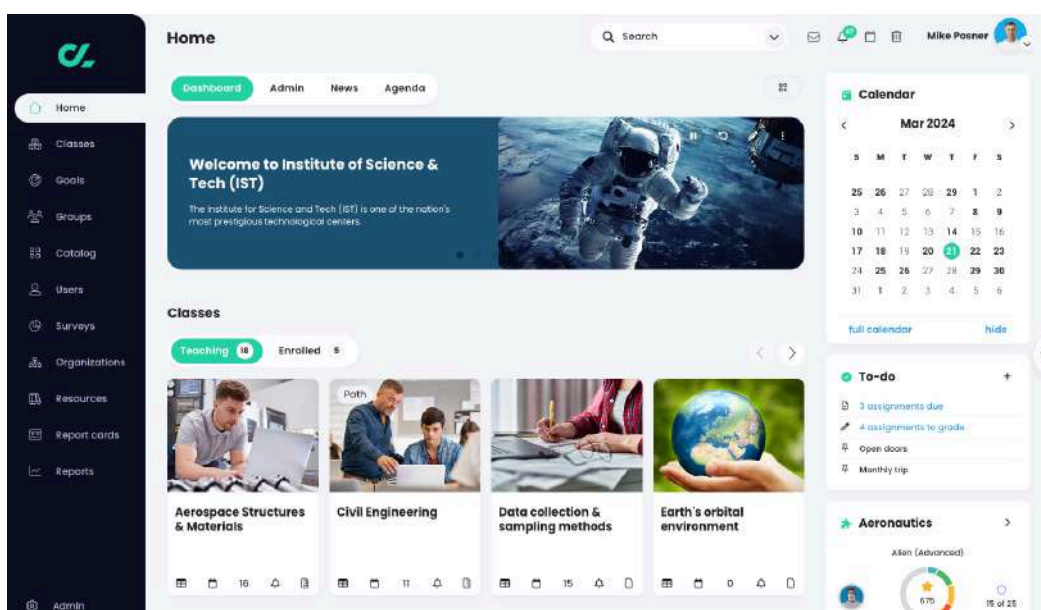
Home

Classes

Goals

Groups

Catalog

Users

Surveys

Organizations

Resources

Report cards

Reports

Admin

Home

Search

Mike Posner

Dashboard Admin News Agenda

Welcome to Institute of Science & Tech (IST)

The Institute for Science and Tech (IST) is one of the nation's most prestigious technological centers.

Classes

Teaching 18 Enrolled 5

Path

Aerospace Structures & Materials

16

Civil Engineering

11

Data collection & sampling methods

15

Earth's orbital environment

0

Calendar

Mar 2024

| S | M | T | W | T | F | S |
|---|---|---|---|---|---|---|
| 25 | 26 | 27 | 28 | 29 | 1 | 2 |
| 3 | 4 | 5 | 6 | 7 | 8 | 9 |
| 10 | 11 | 12 | 13 | 14 | 15 | 16 |
| 17 | 18 | 19 | 20 | 21 | 22 | 23 |
| 24 | 25 | 26 | 27 | 28 | 29 | 30 |
| 31 | 1 | 2 | 3 | 4 | 5 | 6 |

full calendar hide

To-do

3 assignments due

4 assignments to grade

Open doors

Monthly trip

Aeronautics

Allen (Advanced)

675

15 of 25